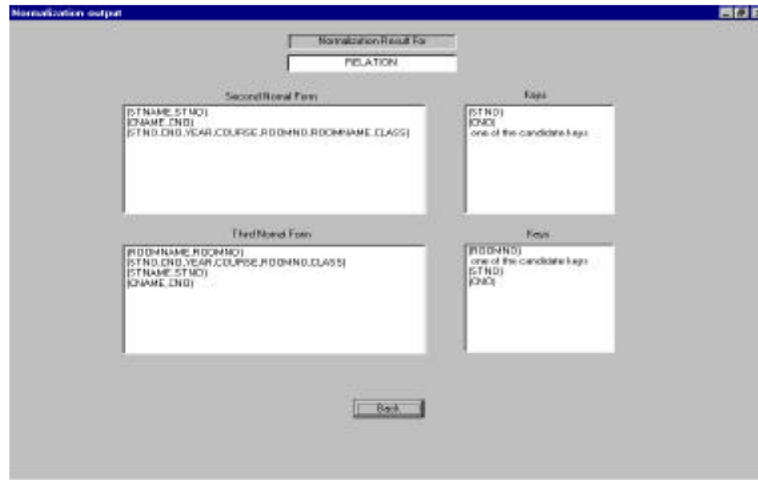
Normalization output

Normalization Result For

RELATION

Second Normal Form

{STNAME,STNO}
{CNAME,CNO}
{STNO,CNO,YEAR,COURSE,ROOMNO,ROOMNAME,CLASS}

Keys

{STNO}
{CNO}
one of the candidate keys

Third Normal Form

{ROOMNAME,ROOMNO}
{STNO,CNO,YEAR,COURSE,ROOMNO,CLASS}
{STNAME,STNO}
{CNAME,CNO}

Keys

{ROOMNO}
one of the candidate keys
{STNO}
{CNO}

Back